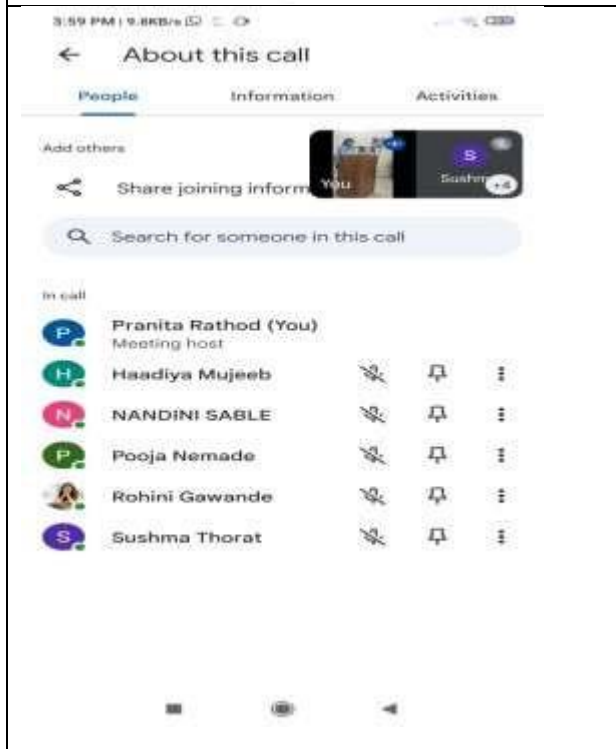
3:59 PM | 9.8KB/s

← About this call

People Information Activities

Add others

Share joining inform

You

S

Sushm

+4

Search for someone in this call

In call

P Pranita Rathod (You)
Meeting host

H Haadiya Mujeeb

N NANDINI SABLE

P Pooja Nemade

Rohini Gawande

S Sushma Thorat